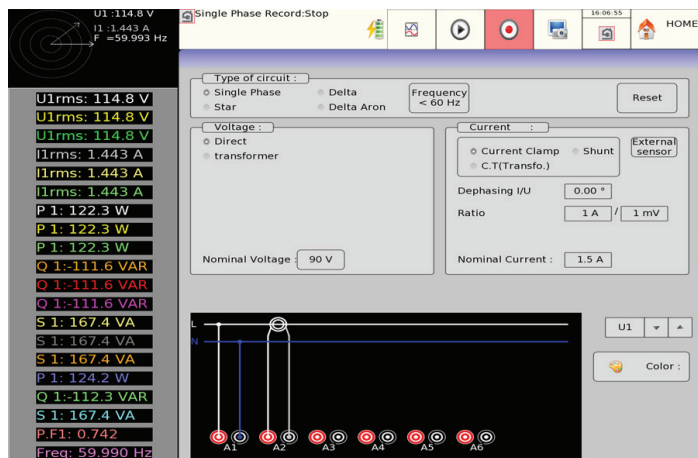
U1 :114.8 V
I1 :1.443 A
F =59.993 Hz

U1rms: 114.8 V
U1rms: 114.8 V
U1rms: 114.8 V
I1rms: 1.443 A
I1rms: 1.443 A
I1rms: 1.443 A
P 1: 122.3 W
P 1: 122.3 W
P 1: 122.3 W
Q 1:-111.6 VAR
Q 1:-111.6 VAR
Q 1:-111.6 VAR
S 1: 167.4 VA
S 1: 167.4 VA
S 1: 167.4 VA
P 1: 124.2 W
Q 1:-112.3 VAR
S 1: 167.4 VA
P.F1: 0.742
Freq: 59.990 Hz

Single Phase Record:Stop

16:06:55

HOME

Type of circuit :
Single Phase
Star
Delta
Delta Aron
Frequency < 60 Hz
Reset

Voltage :
Direct
transformer
Nominal Voltage : 90 V

Current :
Current Clamp
Shunt
C.T(Transfo.)
External sensor
Dephasing I/U 0.00 °
Ratio 1 A / 1 mV
Nominal Current : 1.5 A

L
N
A1
A2
A3
A4
A5
A6

U1
Color :